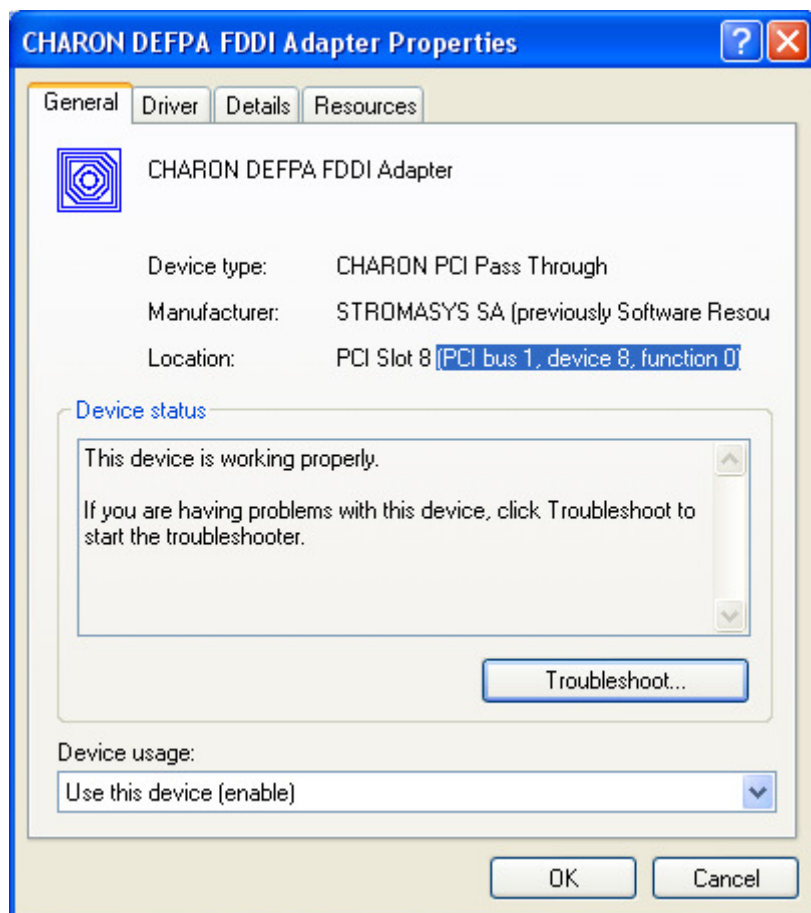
CHARON DEFPA FDDI Adapter Properties

?

General | Driver | Details | Resources

CHARON DEFPA FDDI Adapter

Device type: CHARON PCI Pass Through

Manufacturer: STROMASYS SA (previously Software Resou

Location: PCI Slot 8 (PCI bus 1, device 8, function 0)

Device status

This device is working properly.

If you are having problems with this device, click Troubleshoot to start the troubleshooter.

Troubleshoot...

Device usage:

Use this device (enable)

OK

Cancel